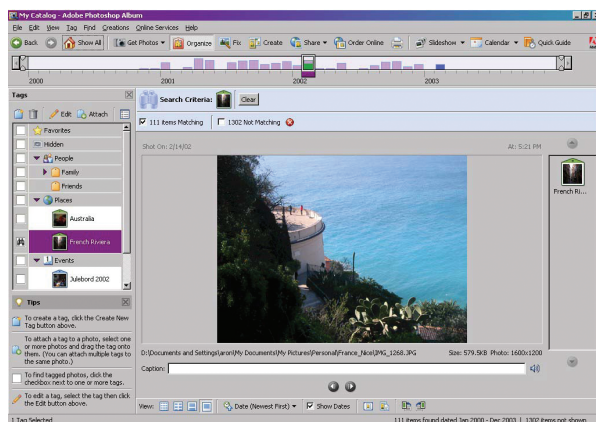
My Catalog - Adobe Photoshop Album

File Edit View Tag Find Creations Online Services Help

Back Show All Get Photos Organize Fix Create Share Order Online Slideshow Calendar Quick Guide

2000 2001 2002 2003

Tags

Edit Attach

Favorites

Hidden

People

Family

Friends

Places

Australia

French Riviera

Events

Julebord 2002

Tips

To create a tag, click the Create New Tag button above.

To attach a tag to a photo, select one or more photos and drag the tag onto them. (You can attach multiple tags to the same photo.)

To find tagged photos, click the checkbox next to one or more tags.

To edit a tag, select the tag then click the Edit button above.

Search Criteria: Clear

111 items Matching 1302 Not Matching

Shot On: 2/14/02

At: 5:21 PM

French Ri...

D:\Documents and Settings\aron\My Documents\My Pictures\Personal\France_Nice\IMG_1268.JPG

Size: 579.5kB Photo: 1600x1200

Caption:

View: Date (Newest First) Show Dates

1 Tag Selected

111 items found dated Jan 2000 - Dec 2003 | 1302 items not shown